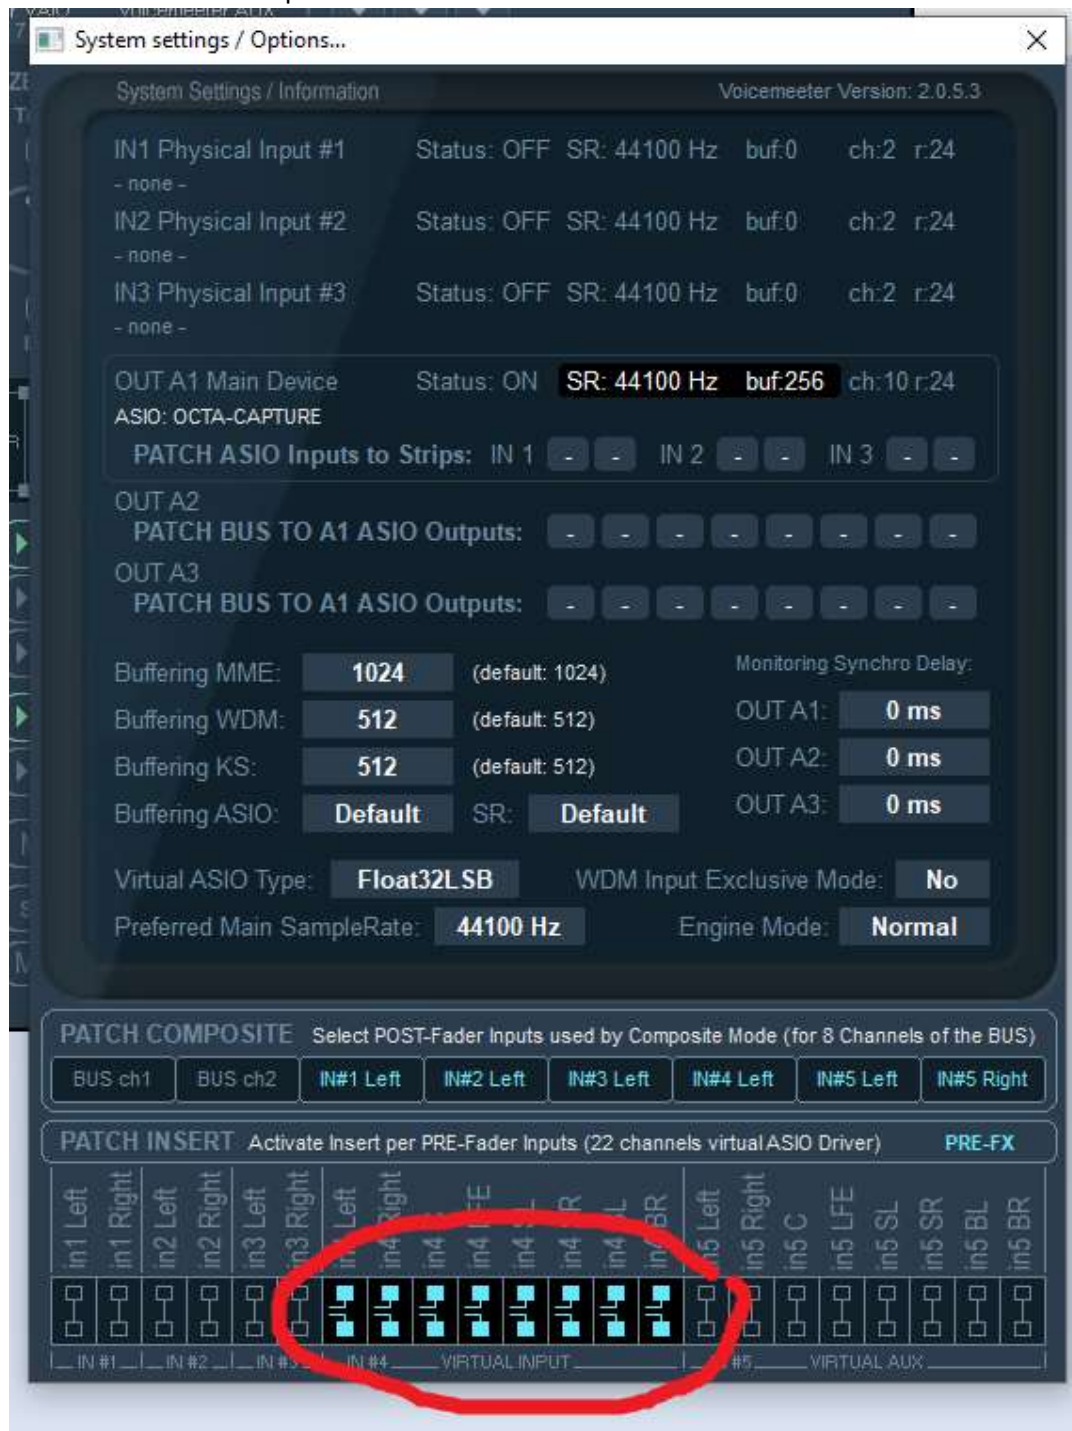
System settings / Options...

System Settings / Information

Voicemeeter Version: 2.0.5.3

IN1 Physical Input #1 Status: OFF SR: 44100 Hz buf:0 ch:2 r:24
- none -

IN2 Physical Input #2 Status: OFF SR: 44100 Hz buf:0 ch:2 r:24
- none -

IN3 Physical Input #3 Status: OFF SR: 44100 Hz buf:0 ch:2 r:24
- none -

OUT A1 Main Device Status: ON SR: 44100 Hz buf:256 ch:10 r:24
ASIO: OCTA-CAPTURE

PATCH ASIO Inputs to Strips: IN 1 - - IN 2 - - IN 3 - -

OUT A2
PATCH BUS TO A1 ASIO Outputs: - - - - - - - -

OUT A3
PATCH BUS TO A1 ASIO Outputs: - - - - - - - -

Buffering MME: 1024 (default: 1024)
Buffering WDM: 512 (default: 512)
Buffering KS: 512 (default: 512)
Buffering ASIO: Default SR: Default

Monitoring Synchro Delay:
OUT A1: 0 ms
OUT A2: 0 ms
OUT A3: 0 ms

Virtual ASIO Type: Float32LSB WDM Input Exclusive Mode: No
Preferred Main SampleRate: 44100 Hz Engine Mode: Normal

PATCH COMPOSITE Select POST-Fader Inputs used by Composite Mode (for 8 Channels of the BUS)

BUS ch1 | BUS ch2 | IN#1 Left | IN#2 Left | IN#3 Left | IN#4 Left | IN#5 Left | IN#5 Right

PATCH INSERT Activate Insert per PRE-Fader Inputs (22 channels virtual ASIO Driver) PRE-FX

in1 Left in1 Right in2 Left in2 Right in3 Left in3 Right in4 Left in4 Right in4 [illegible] in4 LFE in4 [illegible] in4 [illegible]R in4 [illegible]L in4 BR in5 Left in5 Right in5 C in5 LFE in5 SL in5 SR in5 BL in5 BR

IN #1 IN #2 IN #3 IN #4 VIRTUAL INPUT IN #5 VIRTUAL AUX